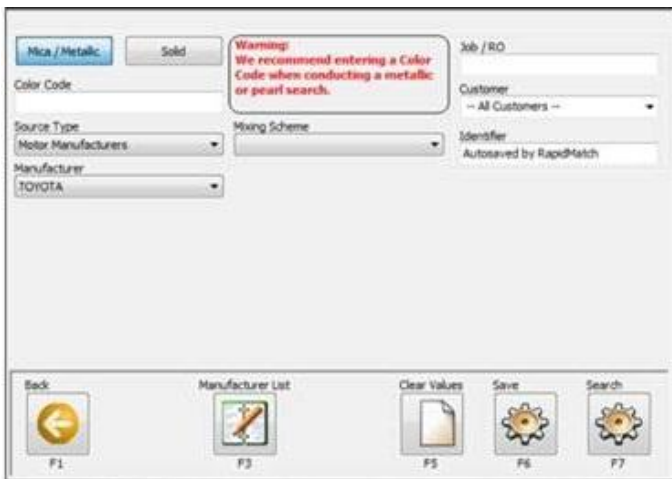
Mica / Metallic

Solid

Warning:
We recommend entering a Color Code when conducting a metallic or pearl search.

Job / RO

Color Code

Customer
-- All Customers --

Source Type
Motor Manufacturers

Mixing Scheme

Identifier
Autosaved by RapidMatch

Manufacturer
TOYOTA

Back
F1

Manufacturer List
F3

Clear Values
F5

Save
F6

Search
F7